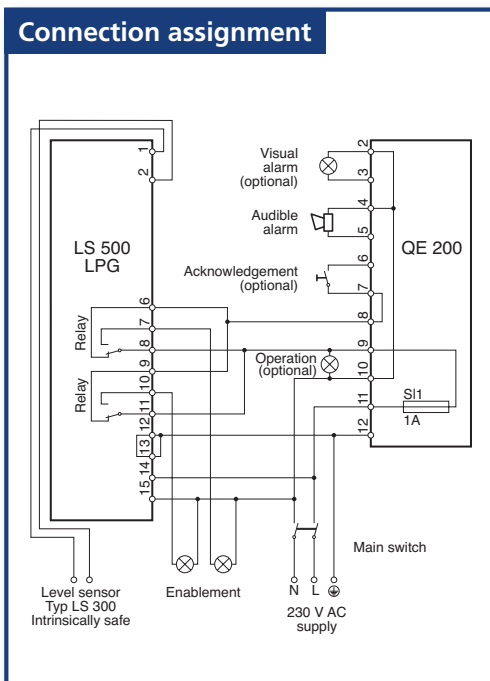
Connection assignment

LS 500
LPG

1
2
6
7
8
9
10
11
12
13
14
15

Relay
Relay

Visual alarm (optional)

Audible alarm

Acknowledgement (optional)

Operation (optional)

QE 200

2
3
4
5
6
7
8
9
10
11
12

Sl1
1A

Main switch

Level sensor
Typ LS 300
Intrinsically safe

Enablement

N L ⏚
230 V AC
supply